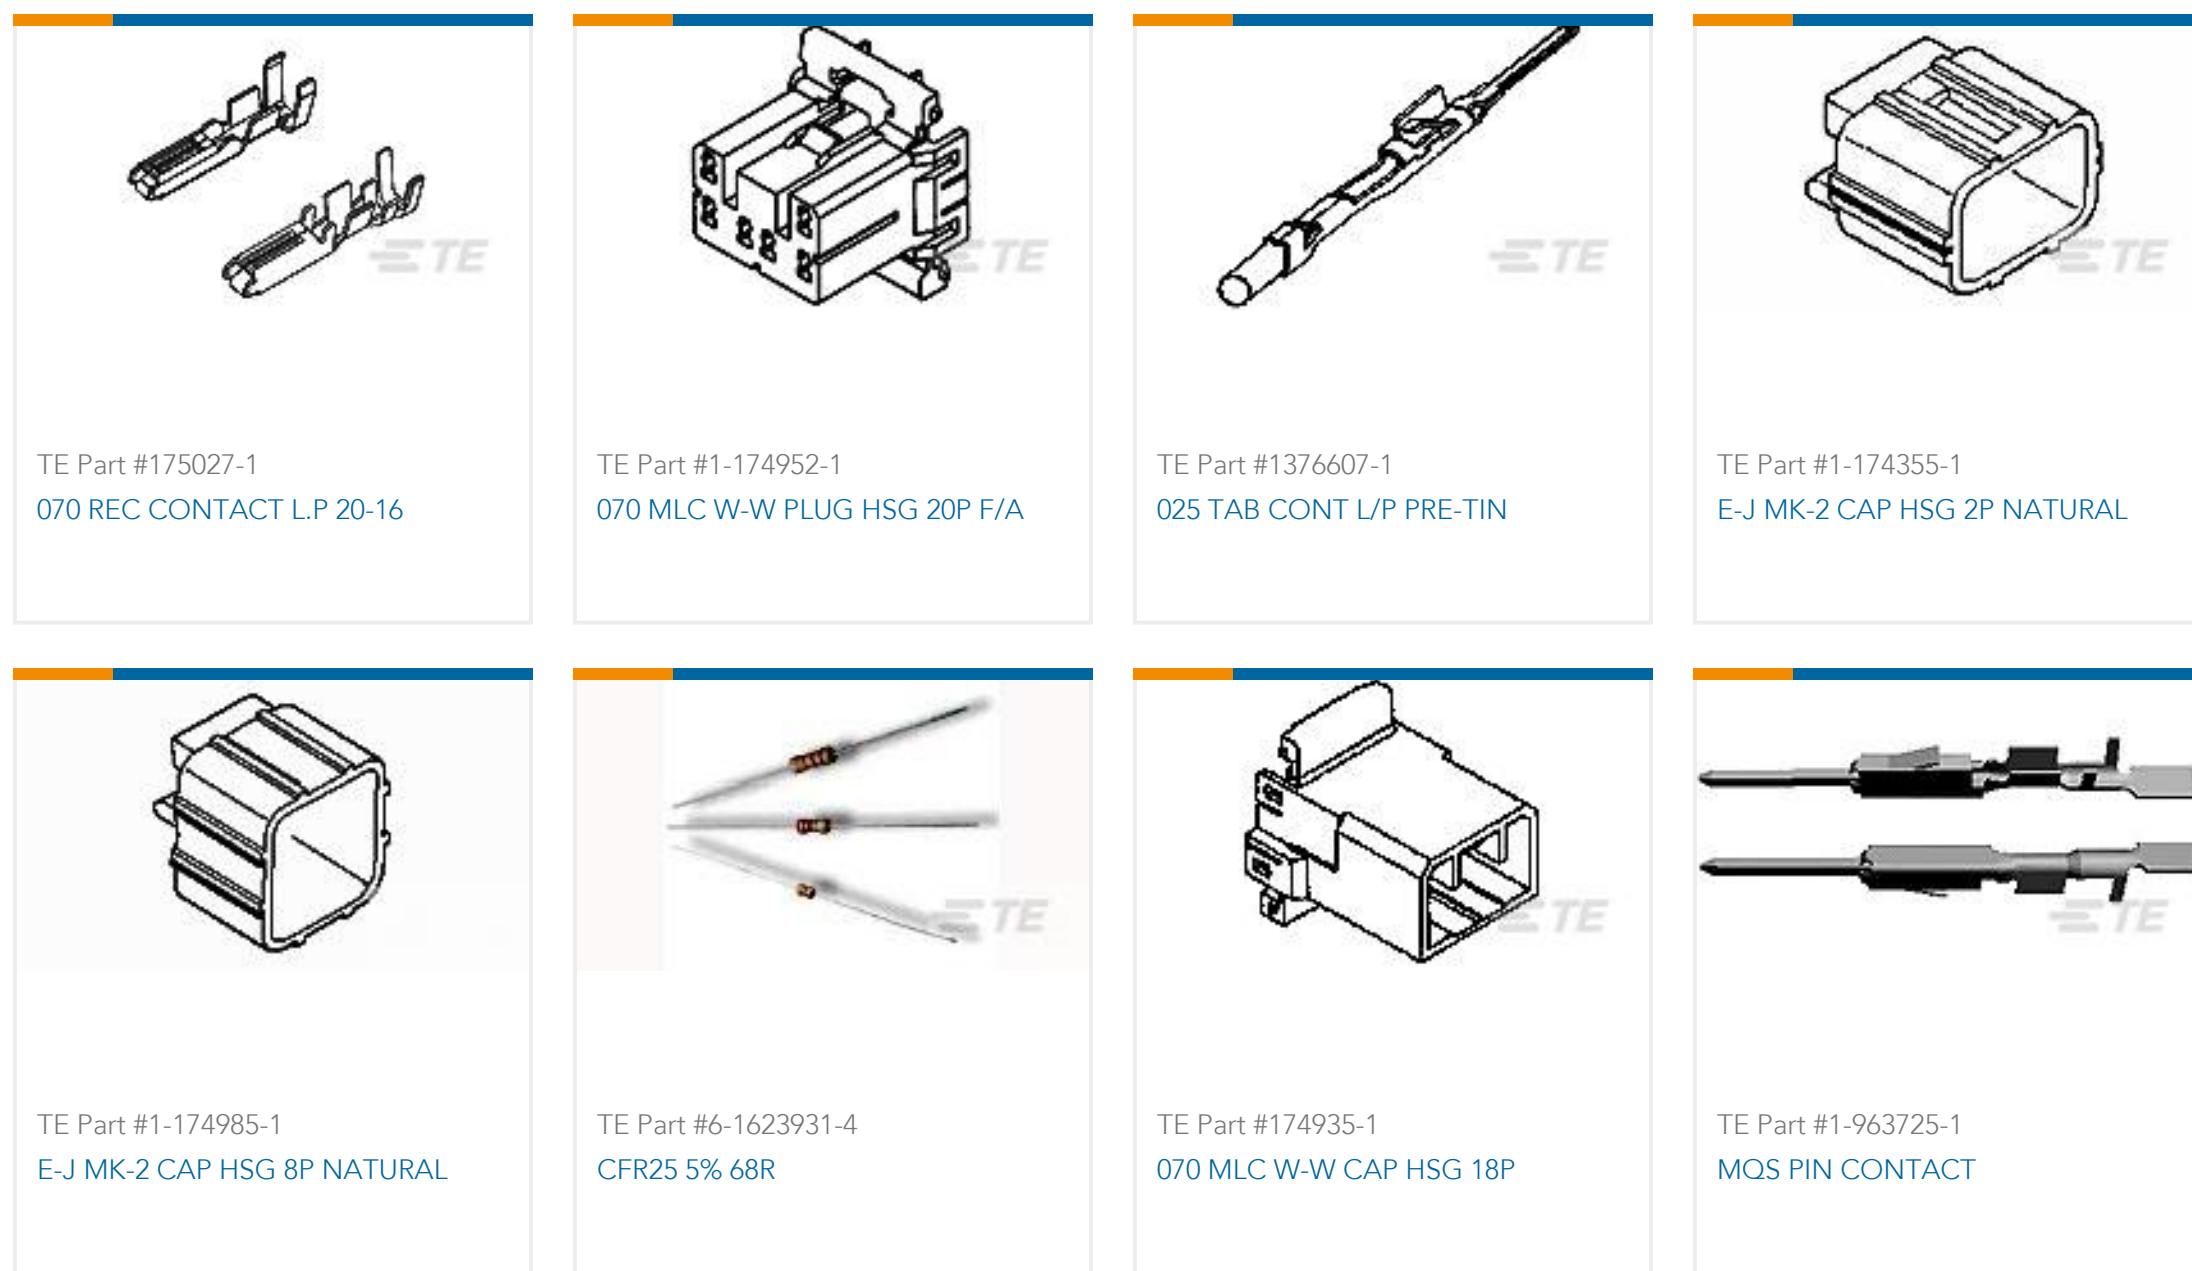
TE

TE Part #175027-1
070 REC CONTACT L.P 20-16

TE

TE Part #1-174952-1
070 MLC W-W PLUG HSG 20P F/A

TE

TE Part #1376607-1
025 TAB CONT L/P PRE-TIN

TE

TE Part #1-174355-1
E-J MK-2 CAP HSG 2P NATURAL

TE Part #1-174985-1
E-J MK-2 CAP HSG 8P NATURAL

TE

TE Part #6-1623931-4
CFR25 5% 68R

TE

TE Part #174935-1
070 MLC W-W CAP HSG 18P

TE

TE Part #1-963725-1
MQS PIN CONTACT